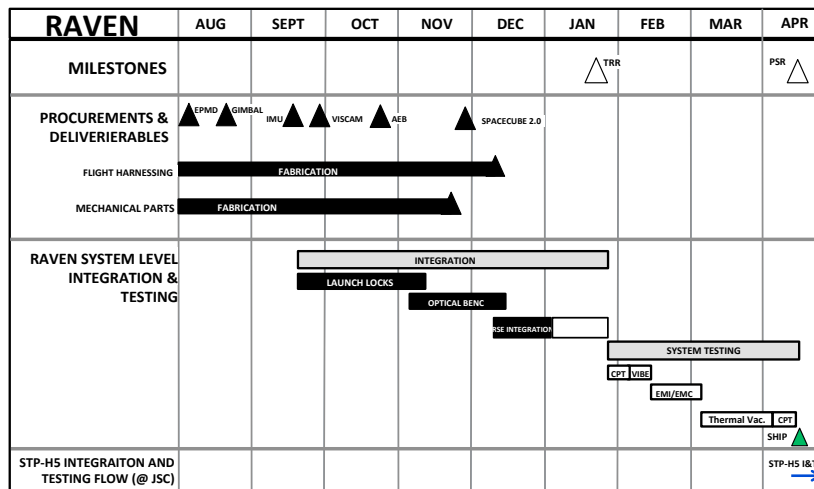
| RAVEN | AUG | SEPT | OCT | NOV | DEC | JAN | FEB | MAR | APR |
|---|---|---|---|---|---|---|---|---|---|
| MILESTONES | | | | | | TRR | | | PSR |
| PROCUREMENTS & DELIVERIERABLES | EPMD GIMBAL | IMU | VISCAM | AEB | SPACECUBE 2.0 | | | | |
| FLIGHT HARNESSING | FABRICATION | | | | | | | | |
| MECHANICAL PARTS | FABRICATION | | | | | | | | |
| RAVEN SYSTEM LEVEL INTEGRATION & TESTING | | INTEGRATION | | | | | | | |
| | | LAUNCH LOCKS | | | | | | | |
| | | | | OPTICAL BENC | | | | | |
| | | | | | RSE INTEGRATION | | | | |
| | | | | | | | SYSTEM TESTING | | |
| | | | | | | | CPT VIBE | | |
| | | | | | | | EMI/EMC | | |
| | | | | | | | | Thermal Vac. | CPT |
| | | | | | | | | | SHIP |
| STP-H5 INTEGRAITON AND TESTING FLOW (@ JSC) | | | | | | | | | STP-H5 I&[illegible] |